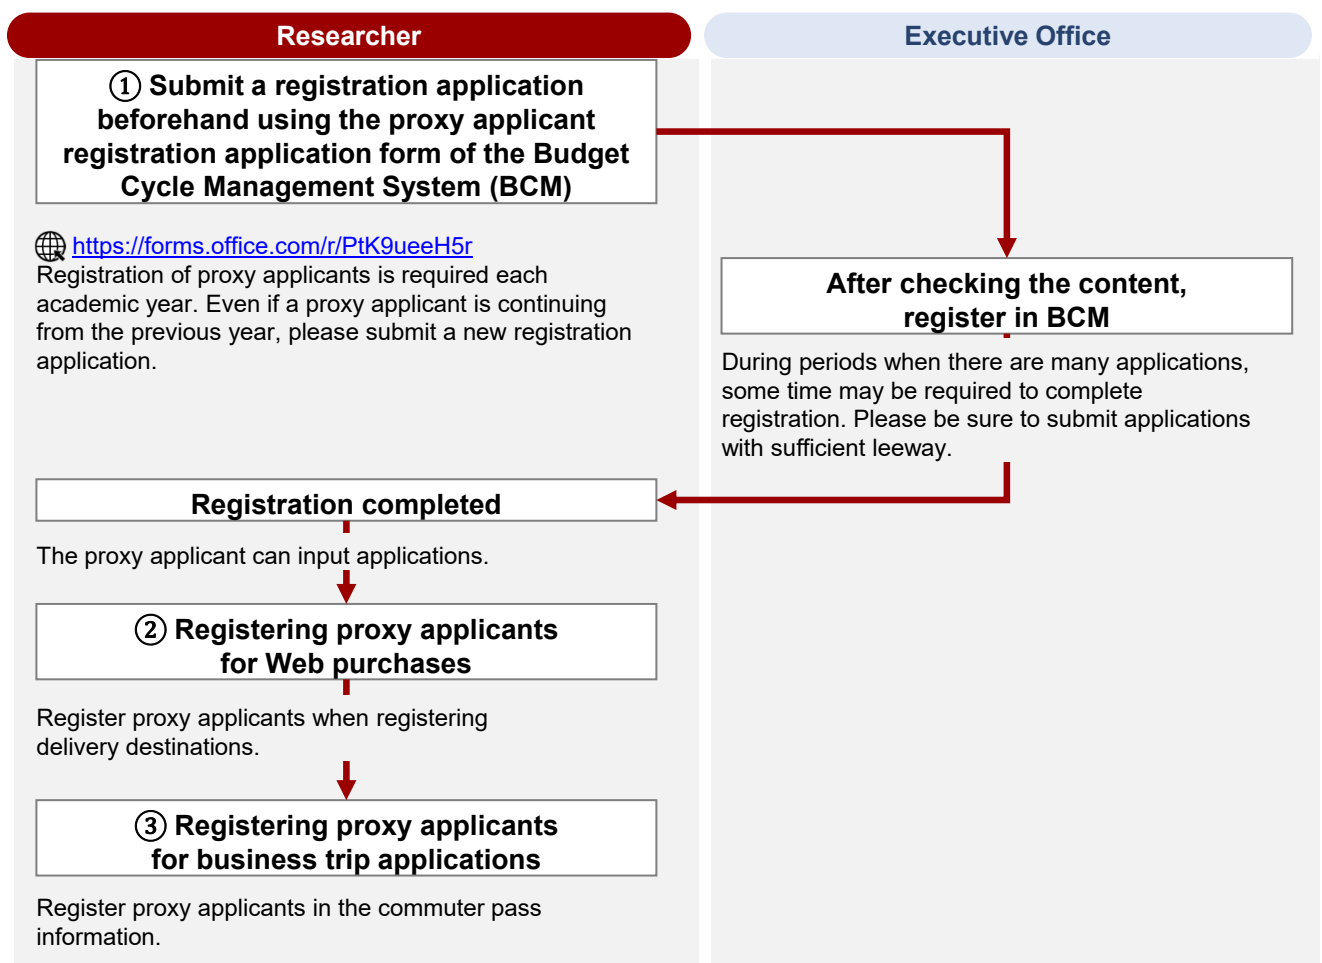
Researcher

Executive Office

① Submit a registration application beforehand using the proxy applicant registration application form of the Budget Cycle Management System (BCM)

https://forms.office.com/r/PtK9ueeH5r
Registration of proxy applicants is required each academic year. Even if a proxy applicant is continuing from the previous year, please submit a new registration application.

After checking the content, register in BCM

During periods when there are many applications, some time may be required to complete registration. Please be sure to submit applications with sufficient leeway.

Registration completed

The proxy applicant can input applications.

② Registering proxy applicants for Web purchases

Register proxy applicants when registering delivery destinations.

③ Registering proxy applicants for business trip applications

Register proxy applicants in the commuter pass information.